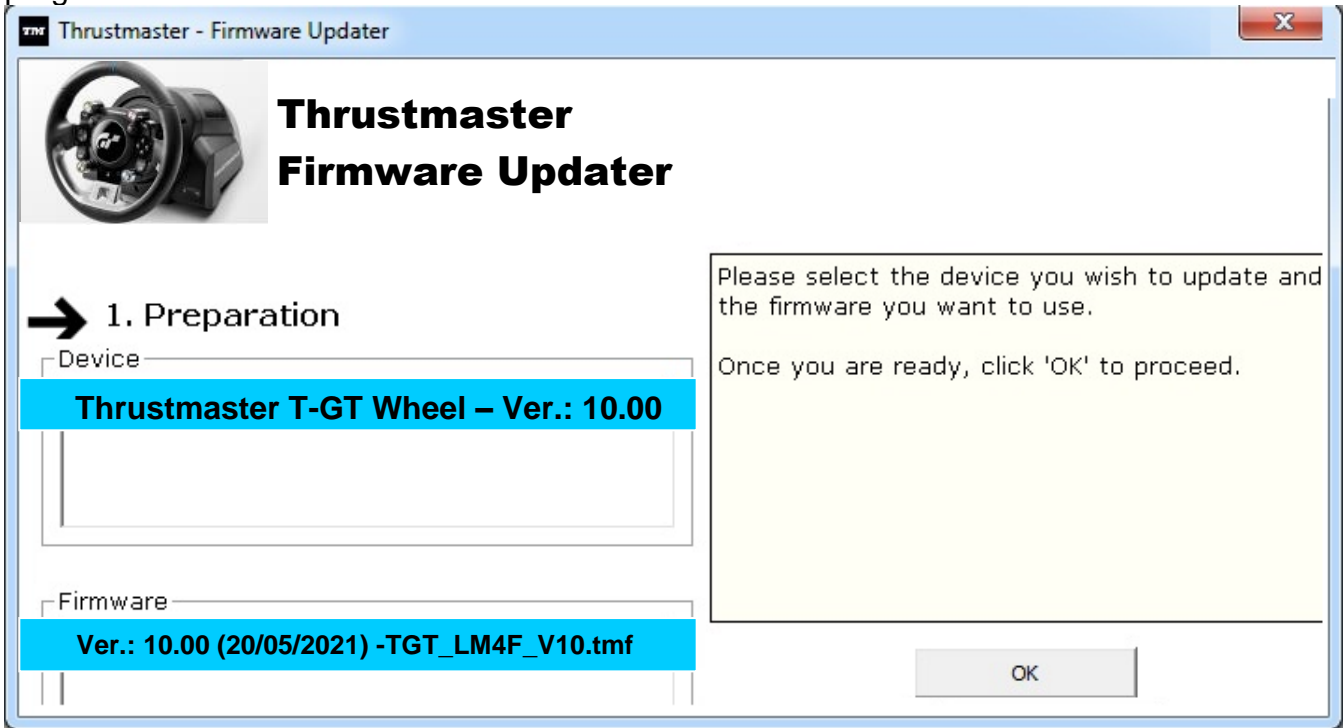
TM Thrustmaster - Firmware Updater

Thrustmaster
Firmware Updater

1. Preparation

Device

Thrustmaster T-GT Wheel – Ver.: 10.00

Firmware

Ver.: 10.00 (20/05/2021) -TGT_LM4F_V10.tmf

Please select the device you wish to update and the firmware you want to use.

Once you are ready, click 'OK' to proceed.

OK